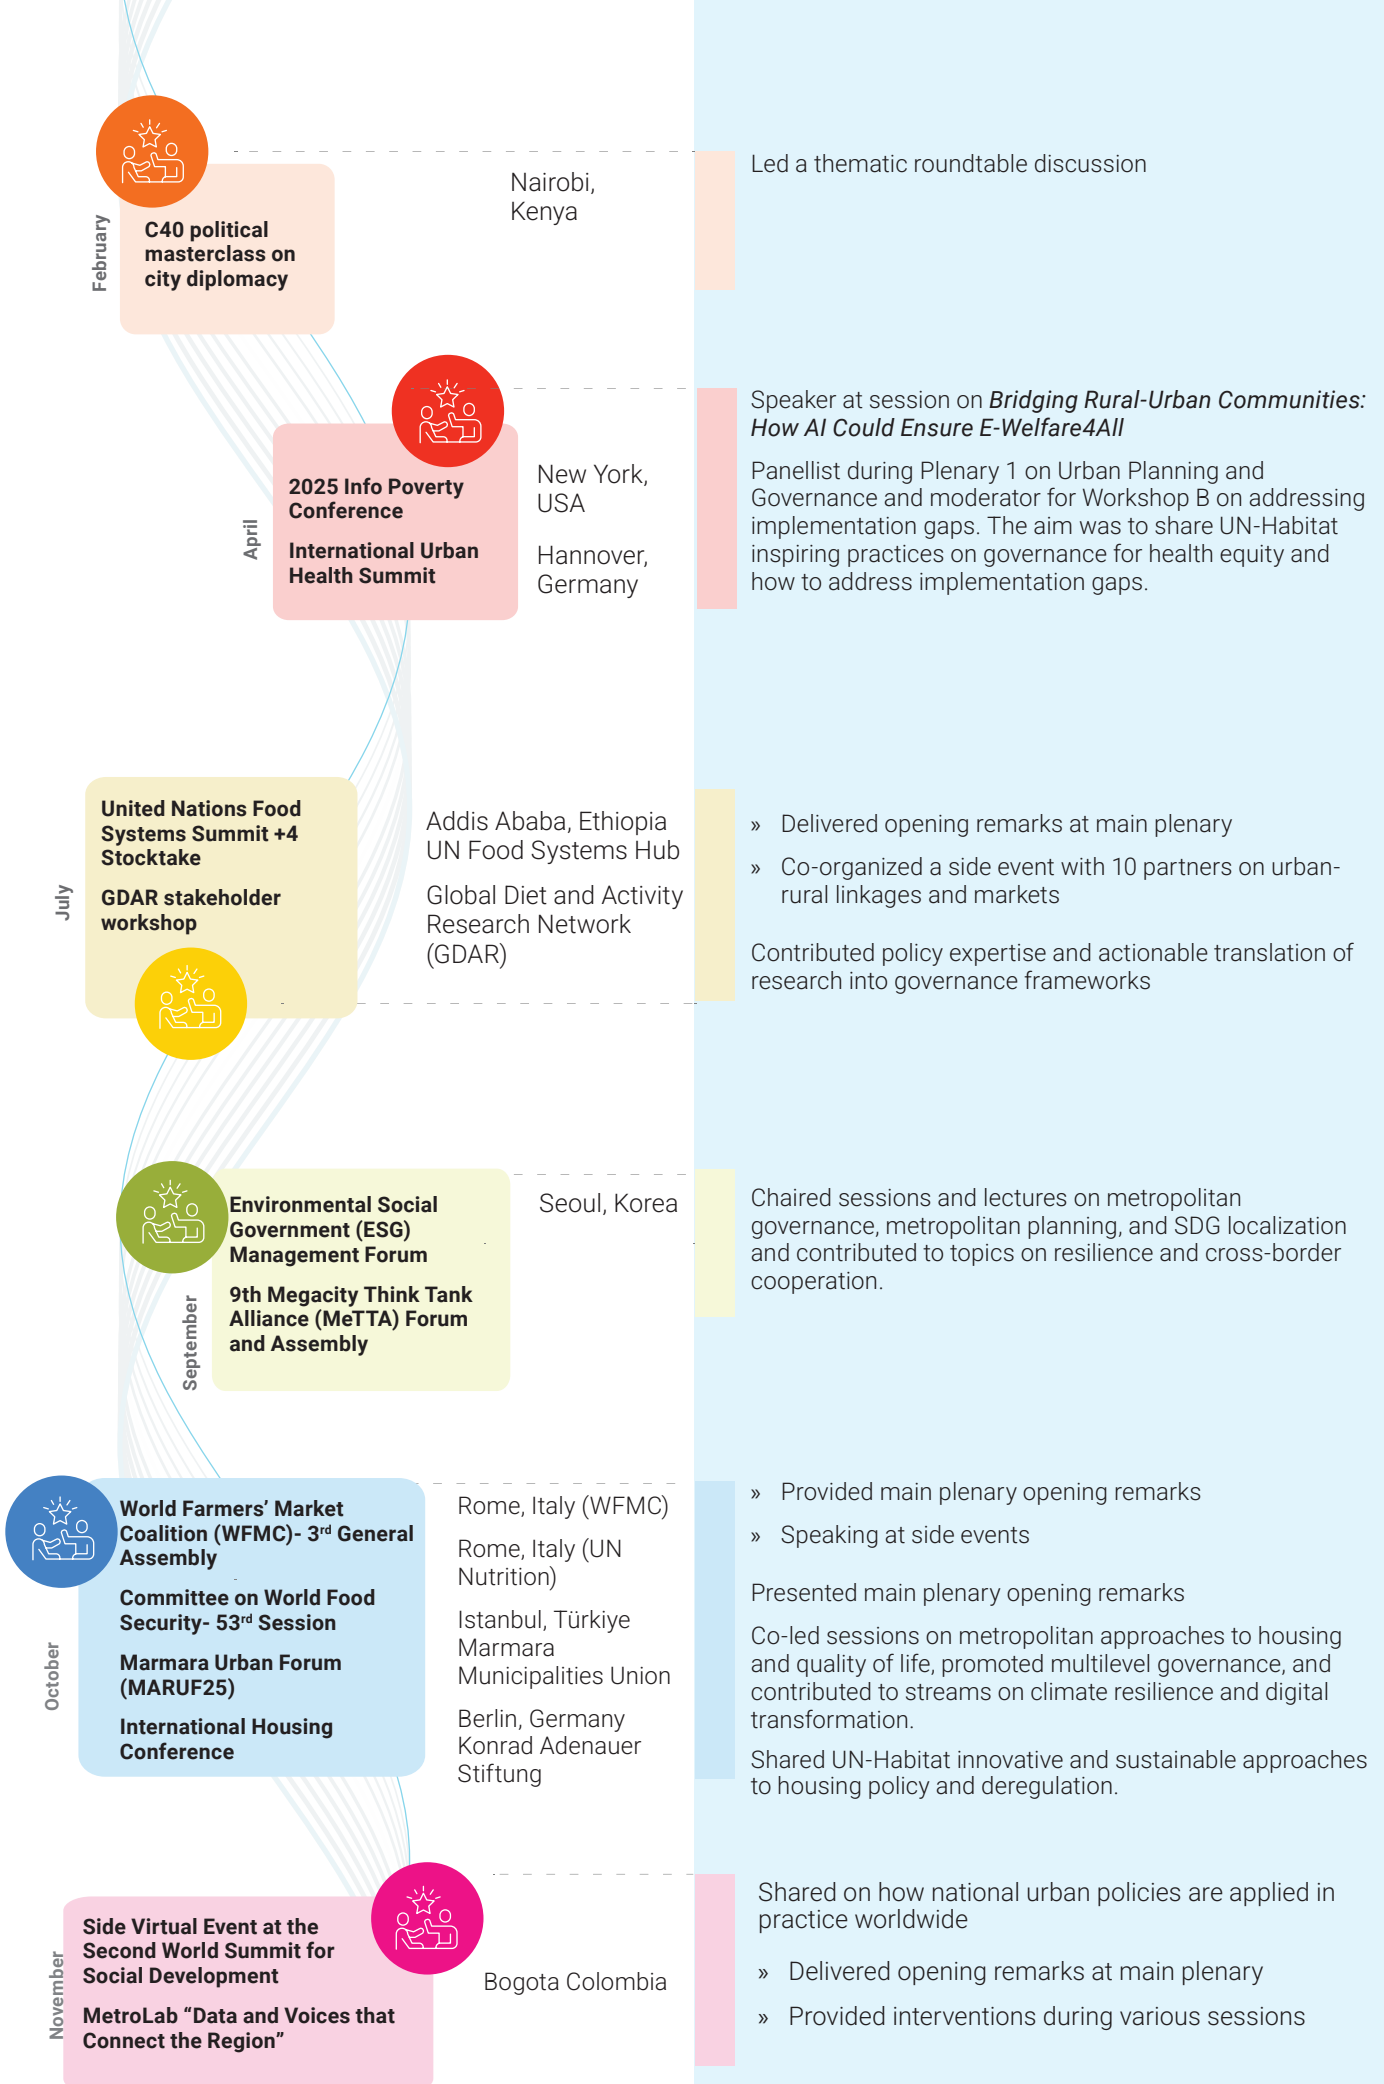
February

C40 political masterclass on city diplomacy

Nairobi, Kenya

Led a thematic roundtable discussion

April

2025 Info Poverty Conference

International Urban Health Summit

New York, USA

Hannover, Germany

Speaker at session on *Bridging Rural-Urban Communities: How AI Could Ensure E-Welfare4All*

Panellist during Plenary 1 on Urban Planning and Governance and moderator for Workshop B on addressing implementation gaps. The aim was to share UN-Habitat inspiring practices on governance for health equity and how to address implementation gaps.

July

United Nations Food Systems Summit +4 Stocktake

GDAR stakeholder workshop

Addis Ababa, Ethiopia UN Food Systems Hub

Global Diet and Activity Research Network (GDAR)

» Delivered opening remarks at main plenary

» Co-organized a side event with 10 partners on urban-rural linkages and markets

Contributed policy expertise and actionable translation of research into governance frameworks

September

Environmental Social Government (ESG) Management Forum

9th Megacity Think Tank Alliance (MeTTA) Forum and Assembly

Seoul, Korea

Chaired sessions and lectures on metropolitan governance, metropolitan planning, and SDG localization and contributed to topics on resilience and cross-border cooperation.

October

World Farmers' Market Coalition (WFMC)- 3$^{rd}$ General Assembly

Committee on World Food Security- 53$^{rd}$ Session

Marmara Urban Forum (MARUF25)

International Housing Conference

Rome, Italy (WFMC)

Rome, Italy (UN Nutrition)

Istanbul, Türkiye Marmara Municipalities Union

Berlin, Germany Konrad Adenauer Stiftung

» Provided main plenary opening remarks

» Speaking at side events

Presented main plenary opening remarks

Co-led sessions on metropolitan approaches to housing and quality of life, promoted multilevel governance, and contributed to streams on climate resilience and digital transformation.

Shared UN-Habitat innovative and sustainable approaches to housing policy and deregulation.

November

Side Virtual Event at the Second World Summit for Social Development

MetroLab "Data and Voices that Connect the Region"

Bogota Colombia

Shared on how national urban policies are applied in practice worldwide

» Delivered opening remarks at main plenary

» Provided interventions during various sessions